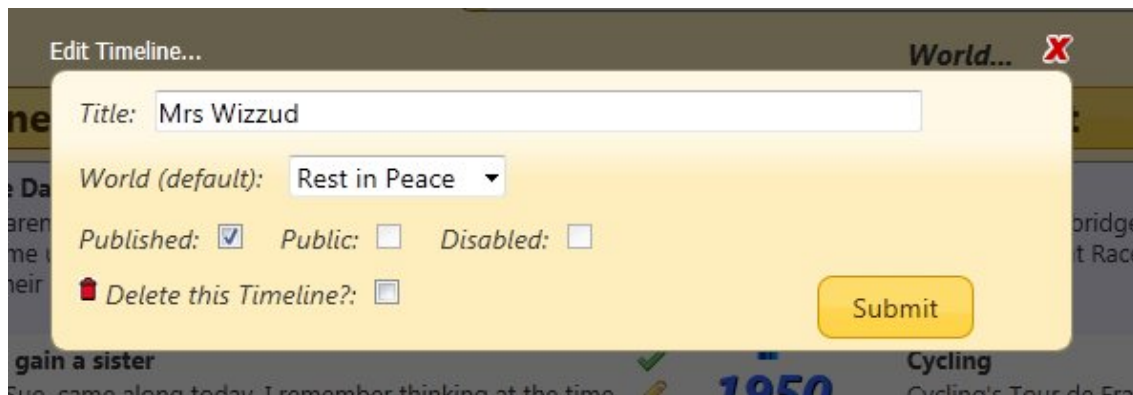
Edit Timeline...

World...

X

Title: Mrs Wizzud

World (default): Rest in Peace

Published: Public: Disabled:

Delete this Timeline?:

Submit

ne

e Da

aren

me u

heir

bridge

t Rac

gain a sister

Cycling

1950